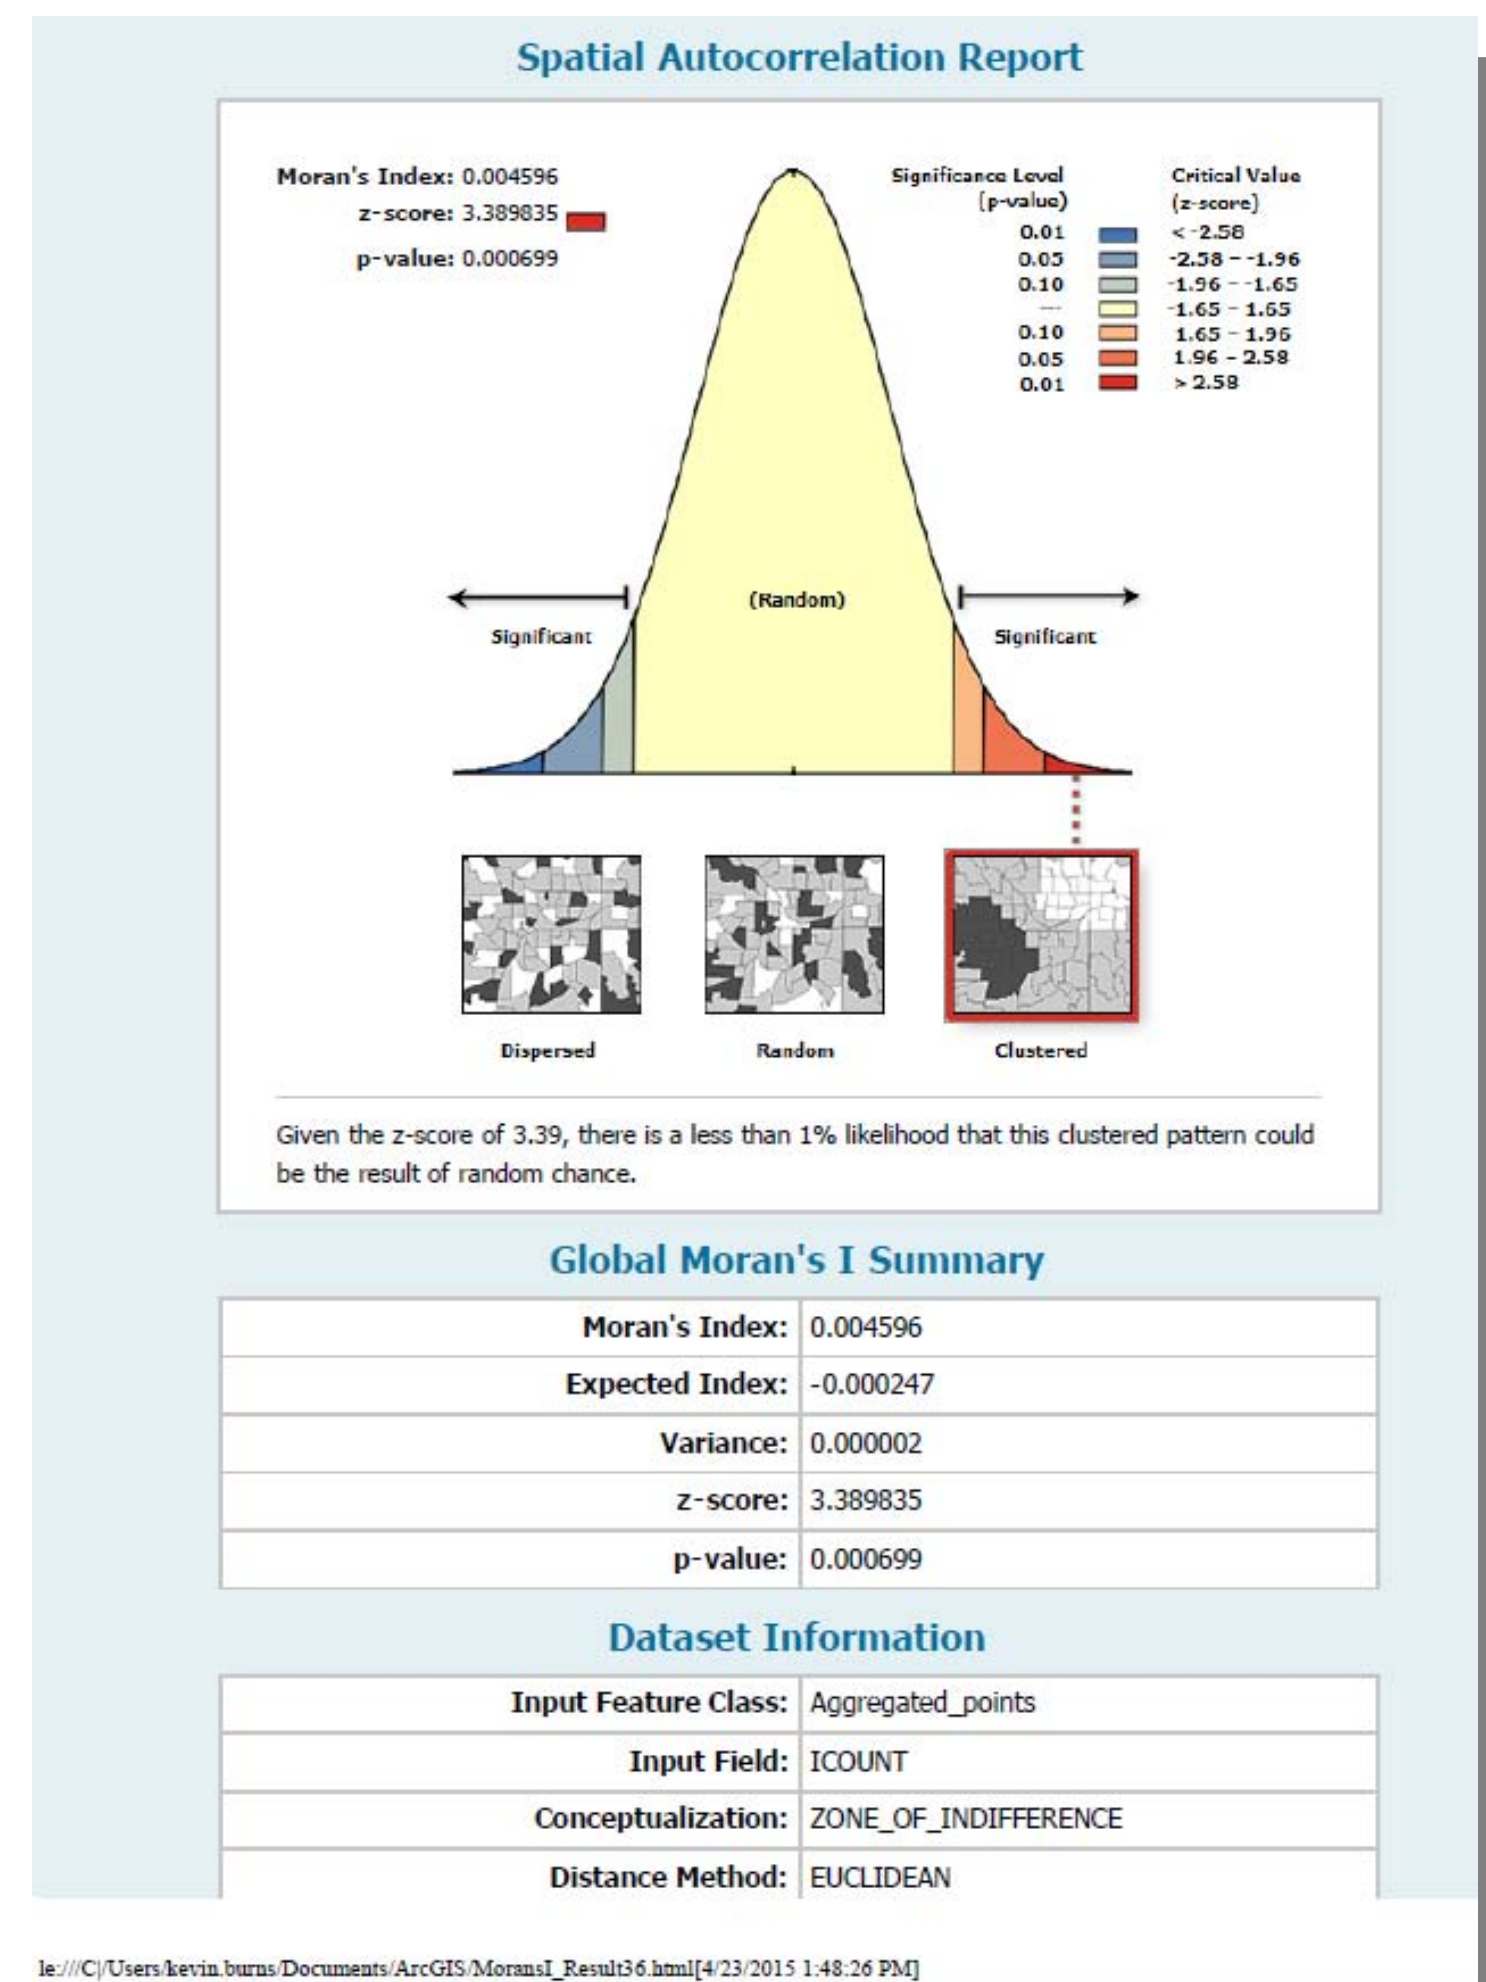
Spatial Autocorrelation Report

Moran's Index: 0.004596
z-score: 3.389835
p-value: 0.000699

| Significance Level (p-value) | Critical Value (z-score) |
|---|---|
| 0.01 | < -2.58 |
| 0.05 | -2.58 - -1.96 |
| 0.10 | -1.96 - -1.65 |
| --- | -1.65 - 1.65 |
| 0.10 | 1.65 - 1.96 |
| 0.05 | 1.96 - 2.58 |
| 0.01 | > 2.58 |

Significant
(Random)
Significant

Dispersed
Random
Clustered

Given the z-score of 3.39, there is a less than 1% likelihood that this clustered pattern could be the result of random chance.

Global Moran's I Summary

| | |
|---|---|
| Moran's Index: | 0.004596 |
| Expected Index: | -0.000247 |
| Variance: | 0.000002 |
| z-score: | 3.389835 |
| p-value: | 0.000699 |

Dataset Information

| | |
|---|---|
| Input Feature Class: | Aggregated_points |
| Input Field: | ICOUNT |
| Conceptualization: | ZONE_OF_INDIFFERENCE |
| Distance Method: | EUCLIDEAN |

le:///C|/Users/kevin.burns/Documents/ArcGIS/MoransI_Result36.html[4/23/2015 1:48:26 PM]